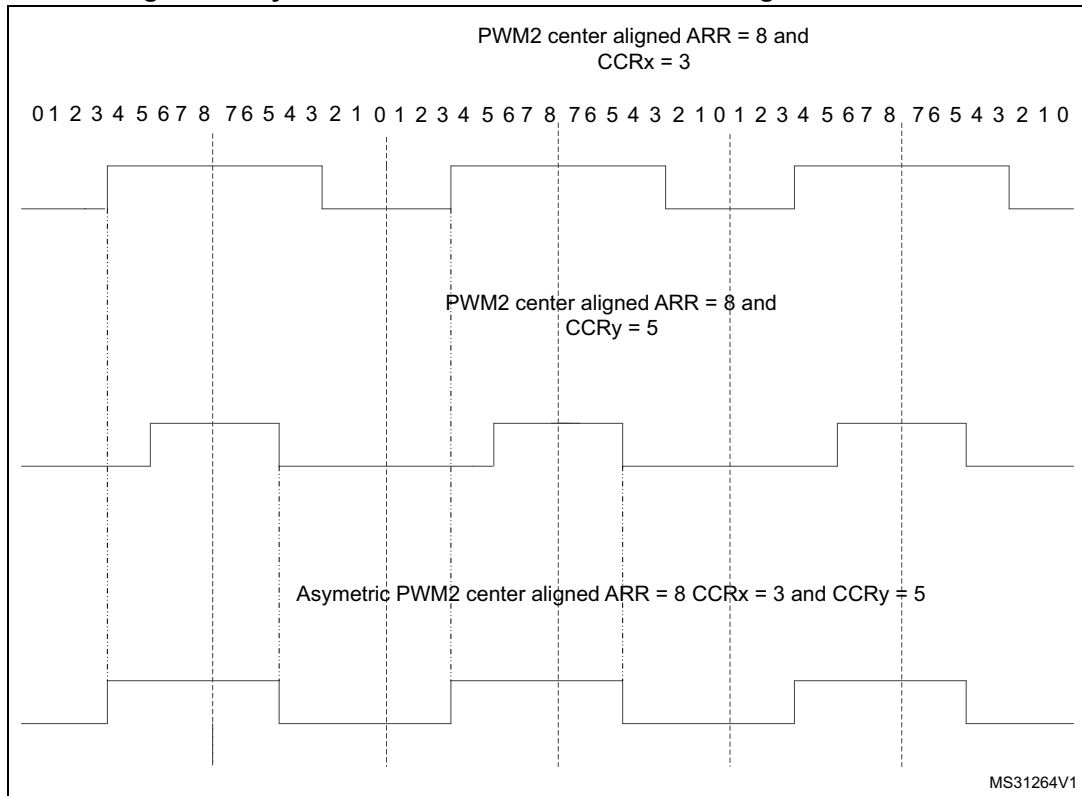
PWM2 center aligned ARR = 8 and CCRx = 3

0 1 2 3 4 5 6 7 8 7 6 5 4 3 2 1 0 1 2 3 4 5 6 7 8 7 6 5 4 3 2 1 0 1 2 3 4 5 6 7 8 7 6 5 4 3 2 1 0

PWM2 center aligned ARR = 8 and CCRy = 5

Asymetric PWM2 center aligned ARR = 8 CCRx = 3 and CCRy = 5

MS31264V1